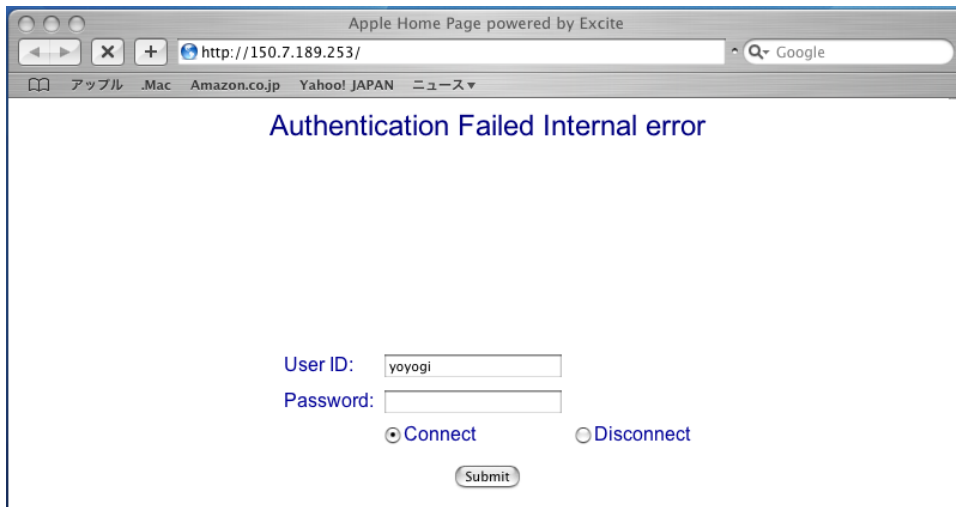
Apple Home Page powered by Excite

http://150.7.189.253/

Google

アップル .Mac Amazon.co.jp Yahoo! JAPAN ニュース▾

Authentication Failed Internal error

User ID: yoyogi

Password:

Connect Disconnect

Submit